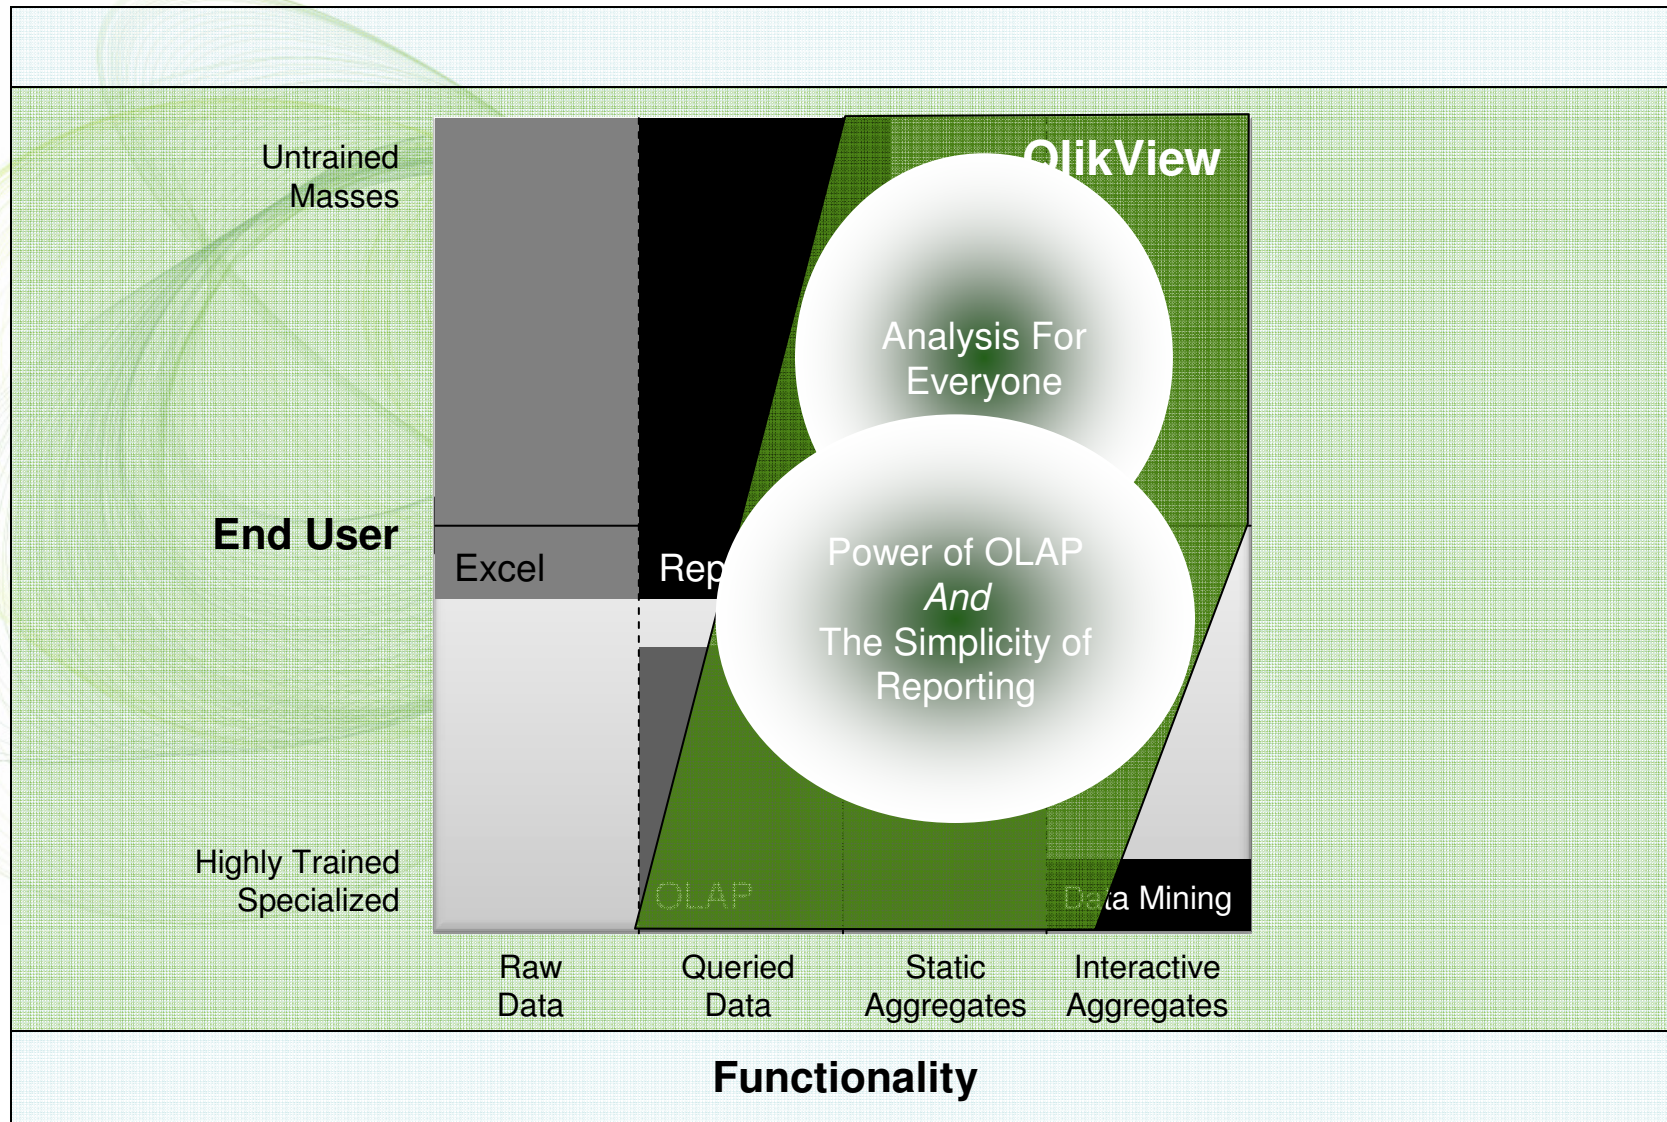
Untrained Masses

End User

Highly Trained Specialized

QlikView

Analysis For Everyone

Excel

Rep

Power of OLAP
*And*
The Simplicity of Reporting

OLAP

Data Mining

Raw Data

Queried Data

Static Aggregates

Interactive Aggregates

Functionality